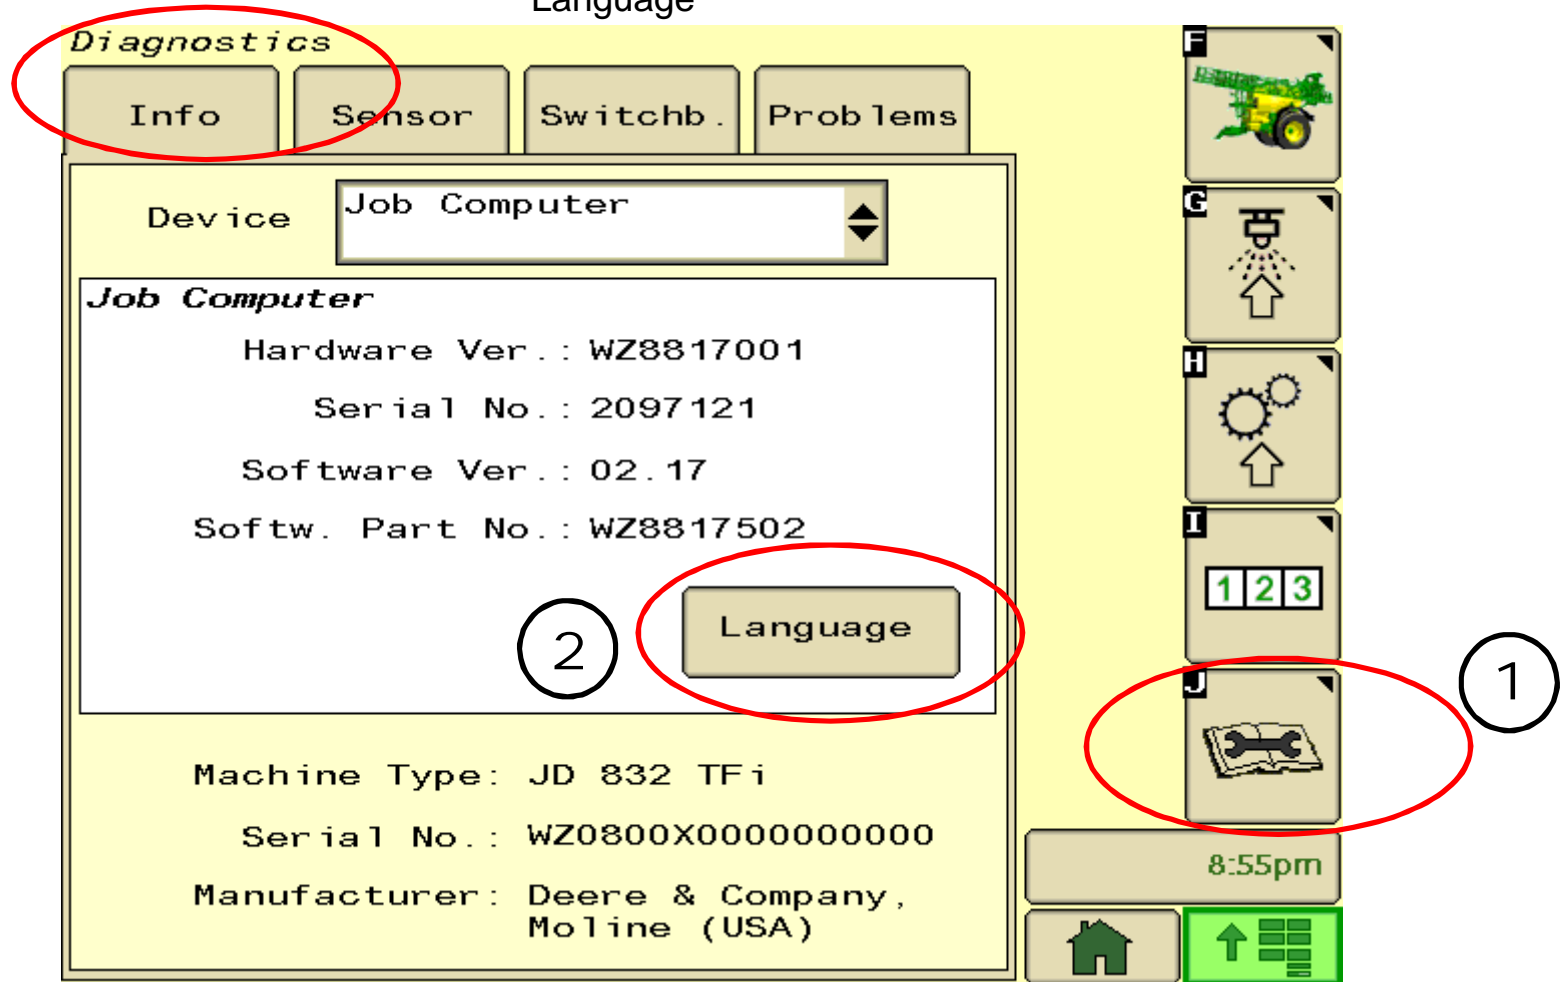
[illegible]

Diagnostics

Info | Sensor | Switchb. | Problems

Device Job Computer

Job Computer

Hardware Ver.: WZ8817001

Serial No.: 2097121

Software Ver.: 02.17

Softw. Part No.: WZ8817502

Language

2

Machine Type: JD 832 TFi

Serial No.: WZ0800X0000000000

Manufacturer: Deere & Company, Moline (USA)

F

G

H

I

1 2 3

J

1

8:55pm